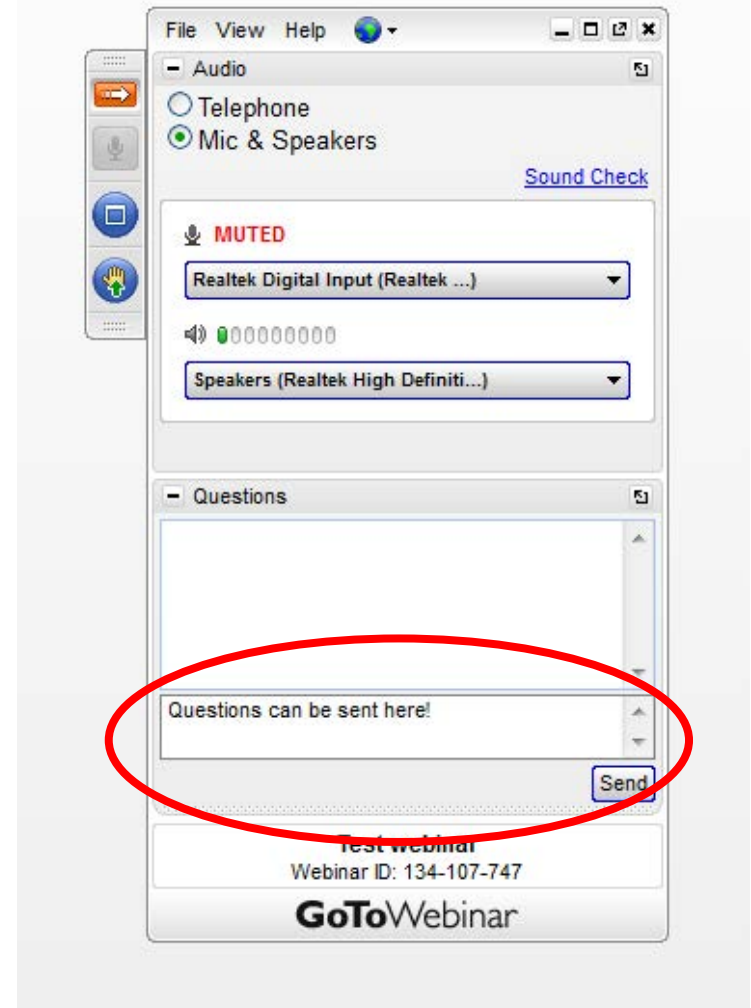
File View Help

Audio

Telephone

Mic & Speakers

Sound Check

MUTED

Realtek Digital Input (Realtek ...)

Speakers (Realtek High Definiti...)

Questions

Questions can be sent here!

Send

Test Webinar

Webinar ID: 134-107-747

GoToWebinar